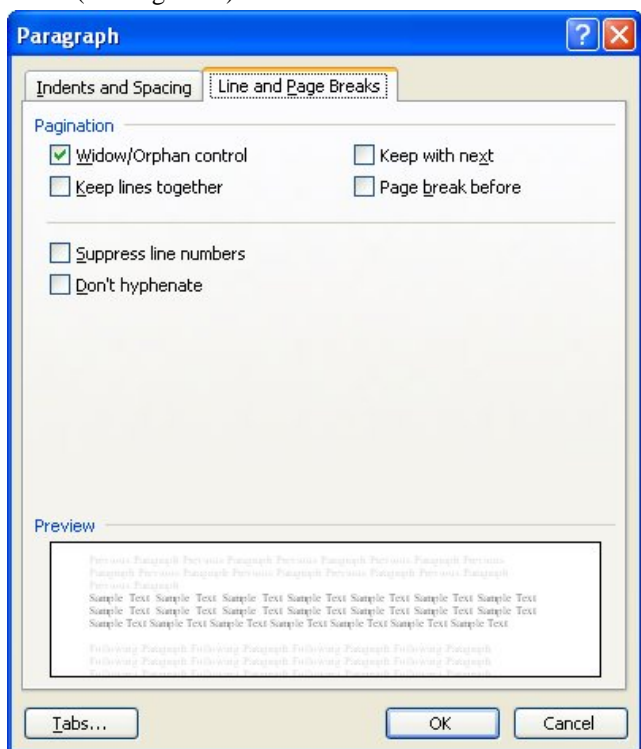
Paragraph

Indents and Spacing | Line and Page Breaks

Pagination

Widow/Orphan control

Keep with next

Keep lines together

Page break before

Suppress line numbers

Don't hyphenate

Preview

Previous Paragraph Previous Paragraph Previous Paragraph Previous Paragraph Previous Paragraph Previous Paragraph Previous Paragraph Previous Paragraph Previous Paragraph Previous Paragraph

Sample Text Sample Text Sample Text Sample Text Sample Text Sample Text Sample Text Sample Text Sample Text Sample Text Sample Text Sample Text Sample Text Sample Text Sample Text Sample Text Sample Text Sample Text Sample Text Sample Text Sample Text Sample Text Sample Text

Following Paragraph Following Paragraph Following Paragraph Following Paragraph Following Paragraph Following Paragraph Following Paragraph Following Paragraph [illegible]

Tabs...

OK

Cancel